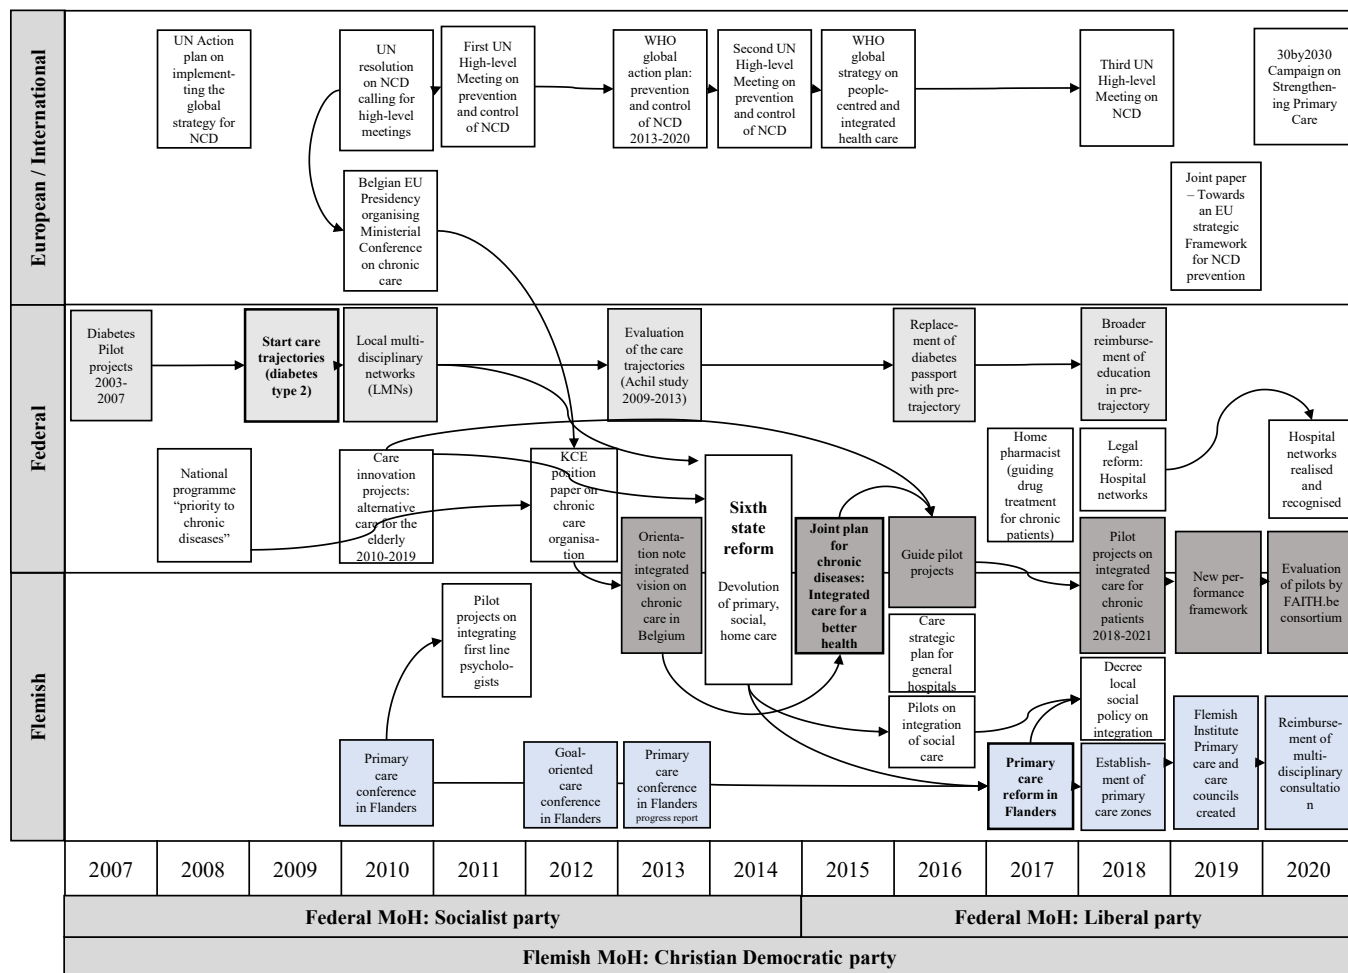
European / International

UN Action plan on implementing the global strategy for NCD

UN resolution on NCD calling for high-level meetings

First UN High-level Meeting on prevention and control of NCD

WHO global action plan: prevention and control of NCD 2013-2020

Second UN High-level Meeting on prevention and control of NCD

WHO global strategy on people-centred and integrated health care

Third UN High-level Meeting on NCD

30by2030 Campaign on Strengthening Primary Care

Belgian EU Presidency organising Ministerial Conference on chronic care

Joint paper – Towards an EU strategic Framework for NCD prevention

Federal

Diabetes Pilot projects 2003-2007

Start care trajectories (diabetes type 2)

Local multi-disciplinary networks (LMNs)

Evaluation of the care trajectories (Achil study 2009-2013)

Replacement of diabetes passport with pre-trajectory

Broader reimbursement of education in pre-trajectory

National programme "priority to chronic diseases"

Care innovation projects: alternative care for the elderly 2010-2019

KCE position paper on chronic care organisation

Sixth state reform

Devolution of primary, social, home care

Home pharmacist (guiding drug treatment for chronic patients)

Legal reform: Hospital networks

Hospital networks realised and recognised

Orientation note integrated vision on chronic care in Belgium

Joint plan for chronic diseases: Integrated care for a better health

Guide pilot projects

Pilot projects on integrated care for chronic patients 2018-2021

New performance framework

Evaluation of pilots by FAITH.be consortium

Flemish

Pilot projects on integrating first line psychologists

Care strategic plan for general hospitals

Decree local social policy on integration

Pilots on integration of social care

Primary care conference in Flanders

Goal-oriented care conference in Flanders

Primary care conference in Flanders progress report

Primary care reform in Flanders

Establishment of primary care zones

Flemish Institute Primary care and care councils created

Reimbursement of multi-disciplinary consultation

| 2007 | 2008 | 2009 | 2010 | 2011 | 2012 | 2013 | 2014 | 2015 | 2016 | 2017 | 2018 | 2019 | 2020 |
|---|---|---|---|---|---|---|---|---|---|---|---|---|---|

Federal MoH: Socialist party

Federal MoH: Liberal party

Flemish MoH: Christian Democratic party